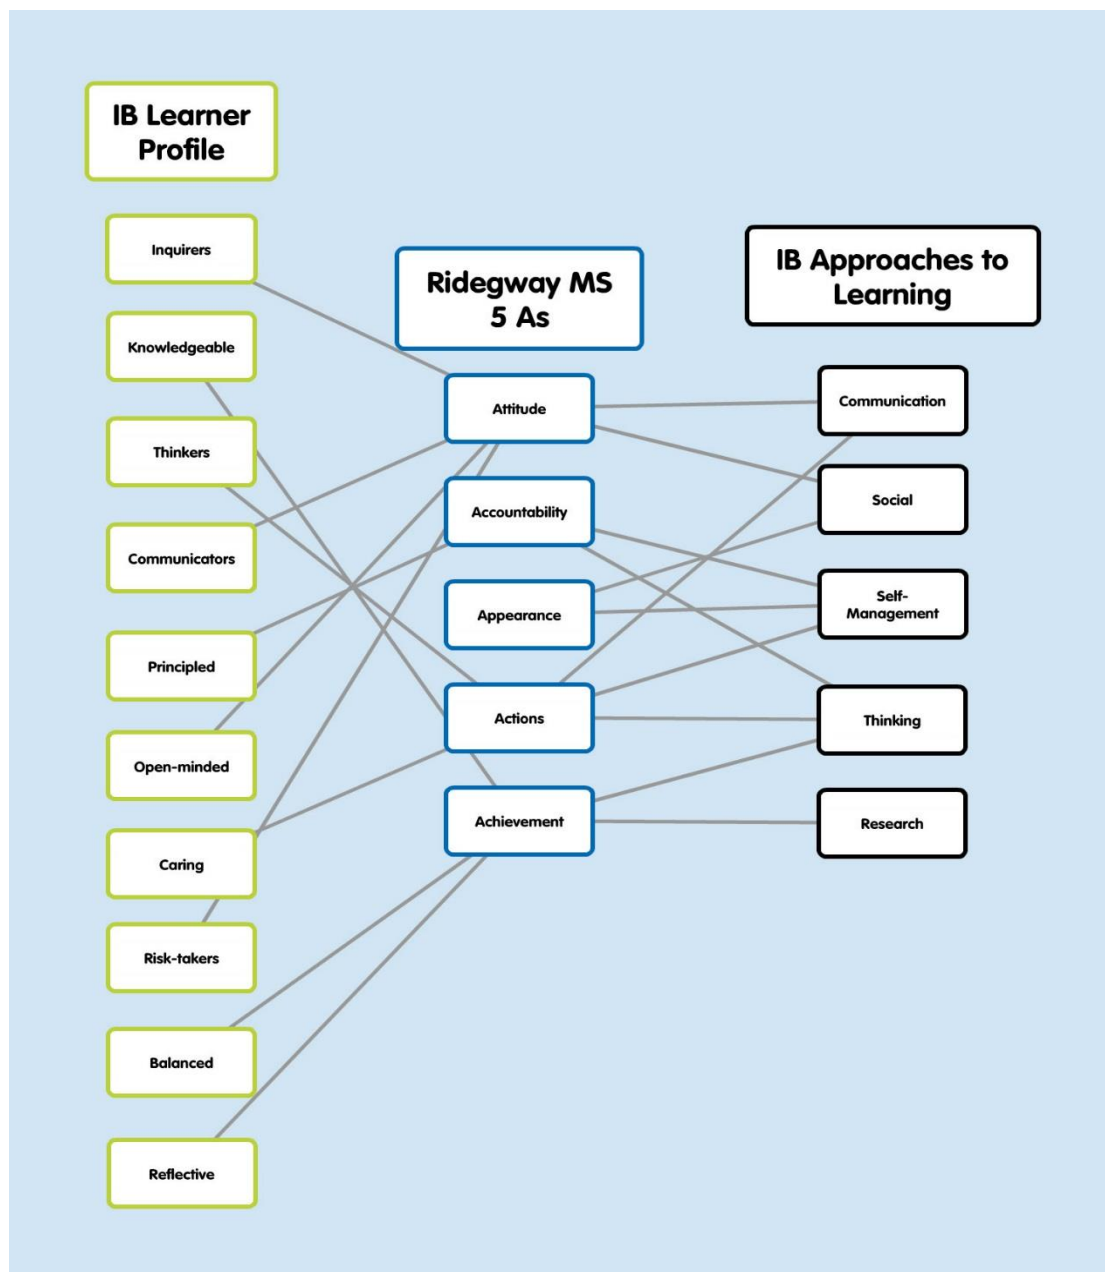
IB Learner Profile

Inquirers

Knowledgeable

Thinkers

Communicators

Principled

Open-minded

Caring

Risk-takers

Balanced

Reflective

Ridegway MS 5 As

Attitude

Accountability

Appearance

Actions

Achievement

IB Approaches to Learning

Communication

Social

Self-Management

Thinking

Research